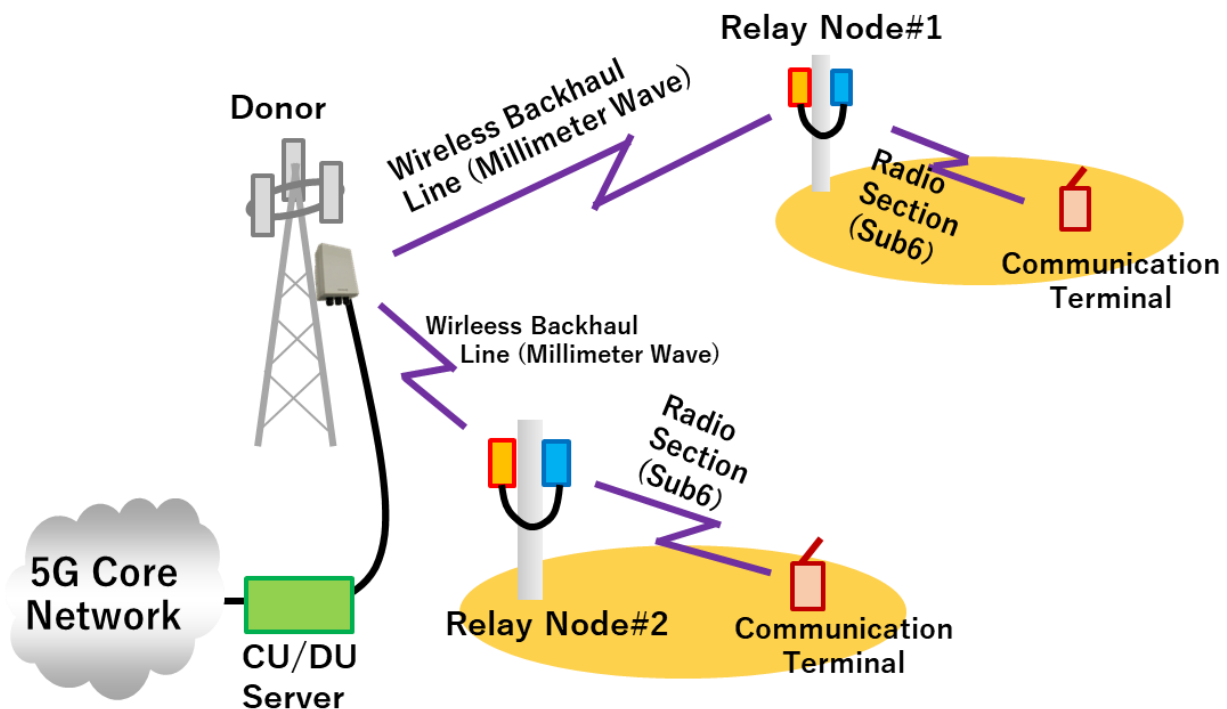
Relay Node#1

Donor

Wireless Backhaul Line (Millimeter Wave)

Radio Section (Sub6)

Communication Terminal

Wirleess Backhaul Line (Millimeter Wave)

Radio Section (Sub6)

5G Core Network

Relay Node#2

Communication Terminal

CU/DU Server